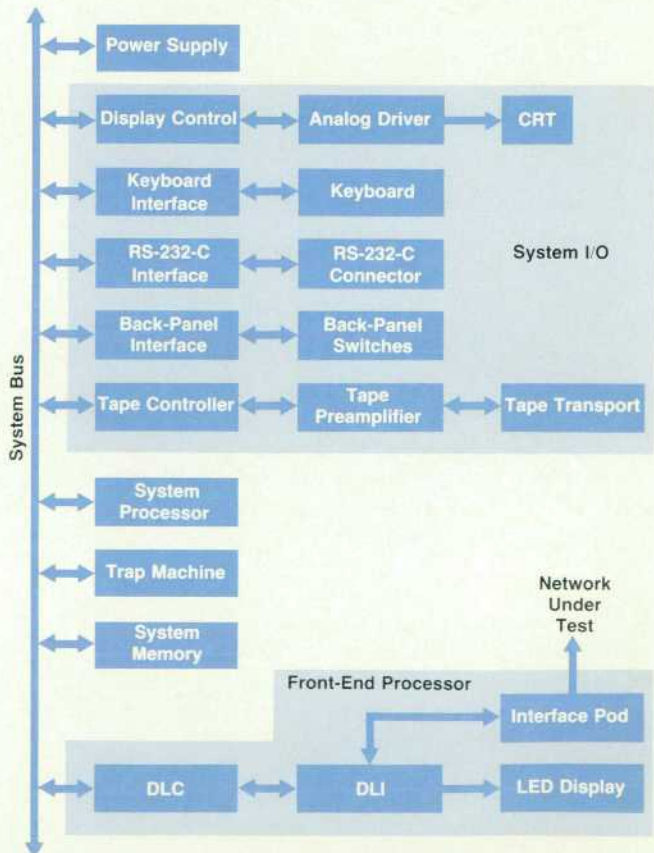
System Bus

Power Supply

Display Control

Analog Driver

CRT

Keyboard Interface

Keyboard

RS-232-C Interface

RS-232-C Connector

System I/O

Back-Panel Interface

Back-Panel Switches

Tape Controller

Tape Preamplifier

Tape Transport

System Processor

Trap Machine

System Memory

Network Under Test

Front-End Processor

Interface Pod

DLC

DLI

LED Display